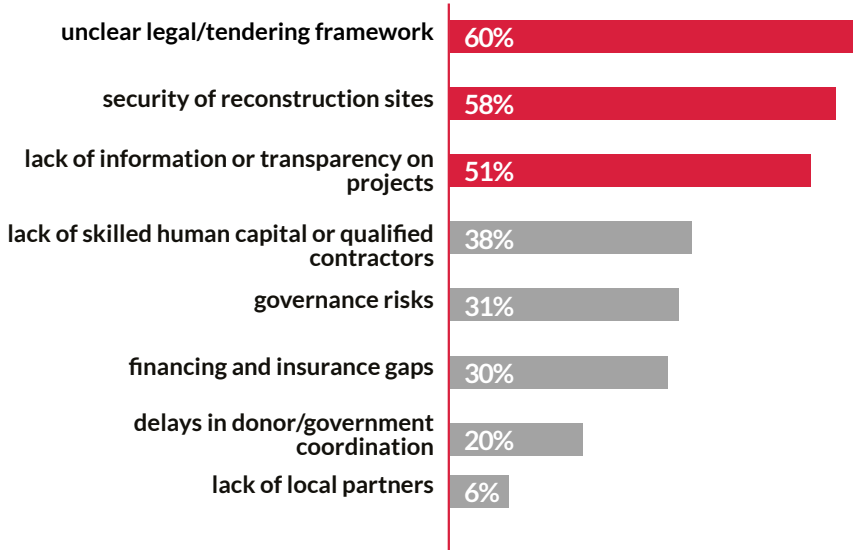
unclear legal/tendering framework 60%

security of reconstruction sites 58%

lack of information or transparency on projects 51%

lack of skilled human capital or qualified contractors 38%

governance risks 31%

financing and insurance gaps 30%

delays in donor/government coordination 20%

lack of local partners 6%